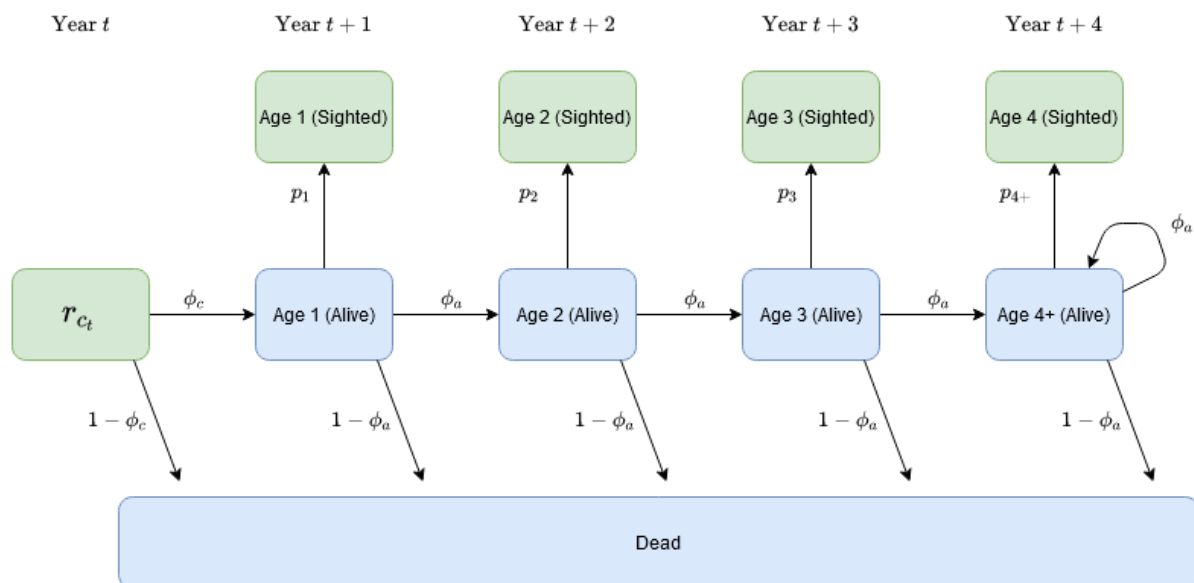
Year $t$

Year $t+1$

Year $t+2$

Year $t+3$

Year $t+4$

Age 1 (Sighted)

Age 2 (Sighted)

Age 3 (Sighted)

Age 4 (Sighted)

$p_1$

$p_2$

$p_3$

$p_{4+}$

$\phi_a$

$r_{c_t}$

$\phi_c$

Age 1 (Alive)

$\phi_a$

Age 2 (Alive)

$\phi_a$

Age 3 (Alive)

$\phi_a$

Age 4+ (Alive)

$1-\phi_c$

$1-\phi_a$

$1-\phi_a$

$1-\phi_a$

$1-\phi_a$

Dead